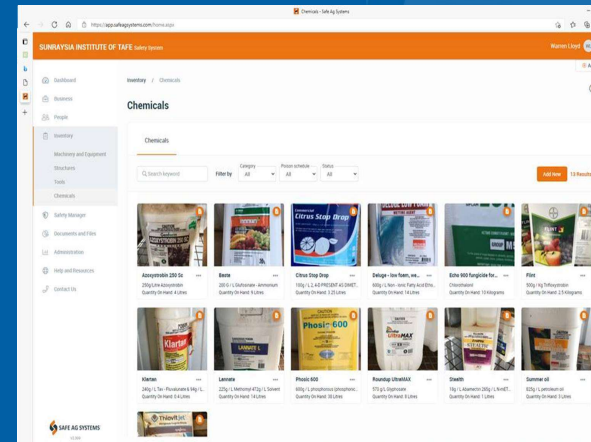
Chemicals - Safe Ag Systems

https://app.safeagsystems.com/home.aspx

SUNRAYSIA INSTITUTE OF TAFE Safety System

Warren Lloyd

Dashboard

Business

People

Inventory

Machinery and Equipment

Structures

Tools

Chemicals

Safety Manager

Documents and Files

Administration

Help and Resources

Contact Us

SAFE AG SYSTEMS

Inventory / Chemicals

Chemicals

Chemicals

Search keyword

Filter by

Category All

Poison schedule All

Status All

Add New

13 Results

Azoxystrobin 250 Sc
250g/Litre Azoxystrobin
Quantity On Hand: 4 Litres

Beste
200 G / L Glufosinate - Ammonium
Quantity On Hand: 8 Litres

Citrus Stop Drop
100g / L 2,4-D PRESENT AS DIMET...
Quantity On Hand: 3.25 Litres

Deluge - low foam, we...
600g / L Non - Ionic Fatty Acid Etho...
Quantity On Hand: 14 Litres

Echo 900 fungicide for...
Chlorothalonil
Quantity On Hand: 10 Kilograms

Flint
500g / kg Trifloxystrobin
Quantity On Hand: 2.5 Kilograms

Klarten
240g / L Tau - Fluvalinate & 54g / L...
Quantity On Hand: 0.4 Litres

Lannate
225g / L Methomyl 472g / L Solvent
Quantity On Hand: 15 Litres

Phosic 600
600g / L phosphorous (phosphonic...
Quantity On Hand: 30 Litres

Roundup UltraMAX
570 g/L Glyphosate
Quantity On Hand: 8 Litres

Sheith
18g / L Abamectin 260g / L N-methyl...
Quantity On Hand: 1 Litres

Summer oil
825g / L petroleum oil
Quantity On Hand: 3 Litres

Citrus Stop Drop

Phosic 600

UltraMAX

Klarten

LANNATE L

Thiovit Jet